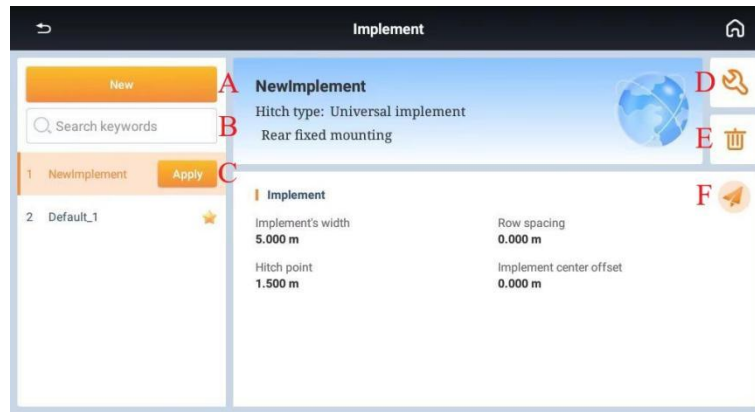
Implement

New A

Search keywords B

1 NewImplement Apply C

2 Default_1

NewImplement

Hitch type: Universal implement

Rear fixed mounting

D

E

F

Implement

Implement's width
5.000 m

Row spacing
0.000 m

Hitch point
1.500 m

Implement center offset
0.000 m